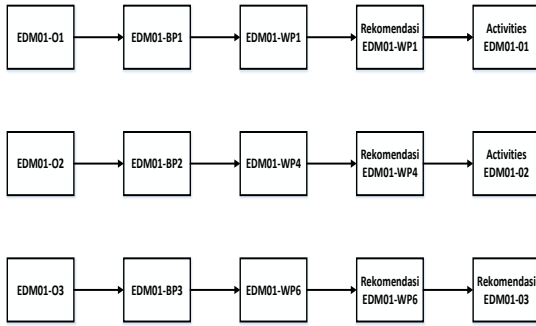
EDM01-O1
EDM01-BP1
EDM01-WP1
Rekomendasi EDM01-WP1
Activities EDM01-01

EDM01-O2
EDM01-BP2
EDM01-WP4
Rekomendasi EDM01-WP4
Activities EDM01-02

EDM01-O3
EDM01-BP3
EDM01-WP6
Rekomendasi EDM01-WP6
Rekomendasi EDM01-03